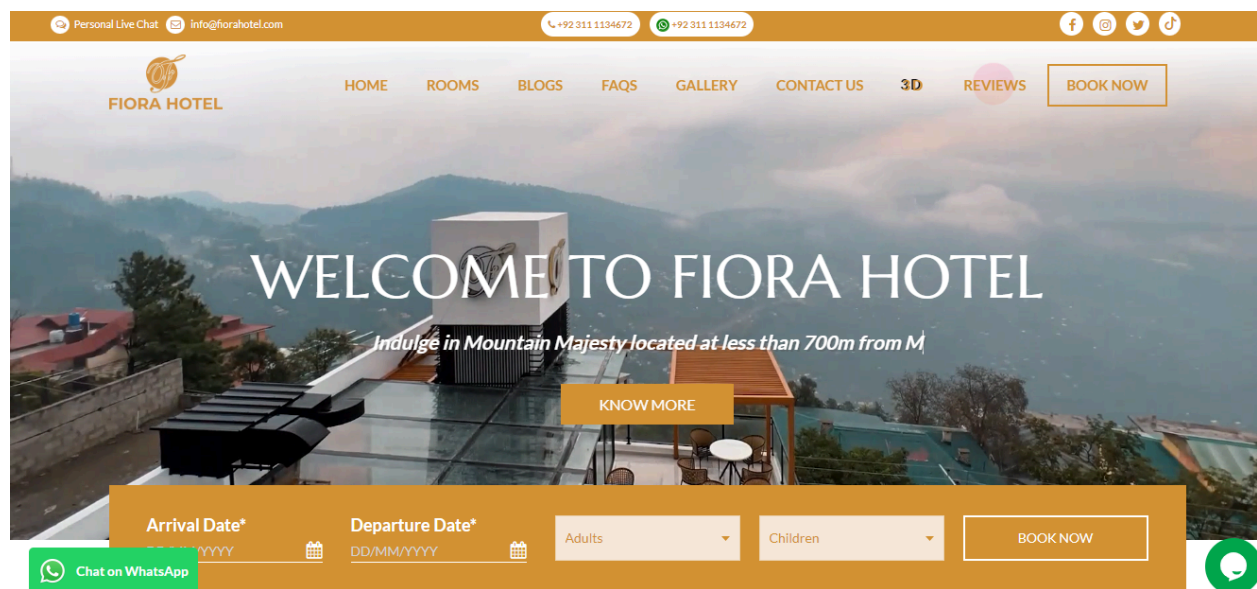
Personal Live Chat info@fiorahotel.com +92 311 1134672 +92 311 1134672

FIORA HOTEL

HOME ROOMS BLOGS FAQS GALLERY CONTACT US 3D REVIEWS BOOK NOW

WELCOME TO FIORA HOTEL

Indulge in Mountain Majesty located at less than 700m from M

KNOW MORE

Arrival Date* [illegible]/MM/YYYY

Departure Date* DD/MM/YYYY

Adults

Children

BOOK NOW

Chat on WhatsApp